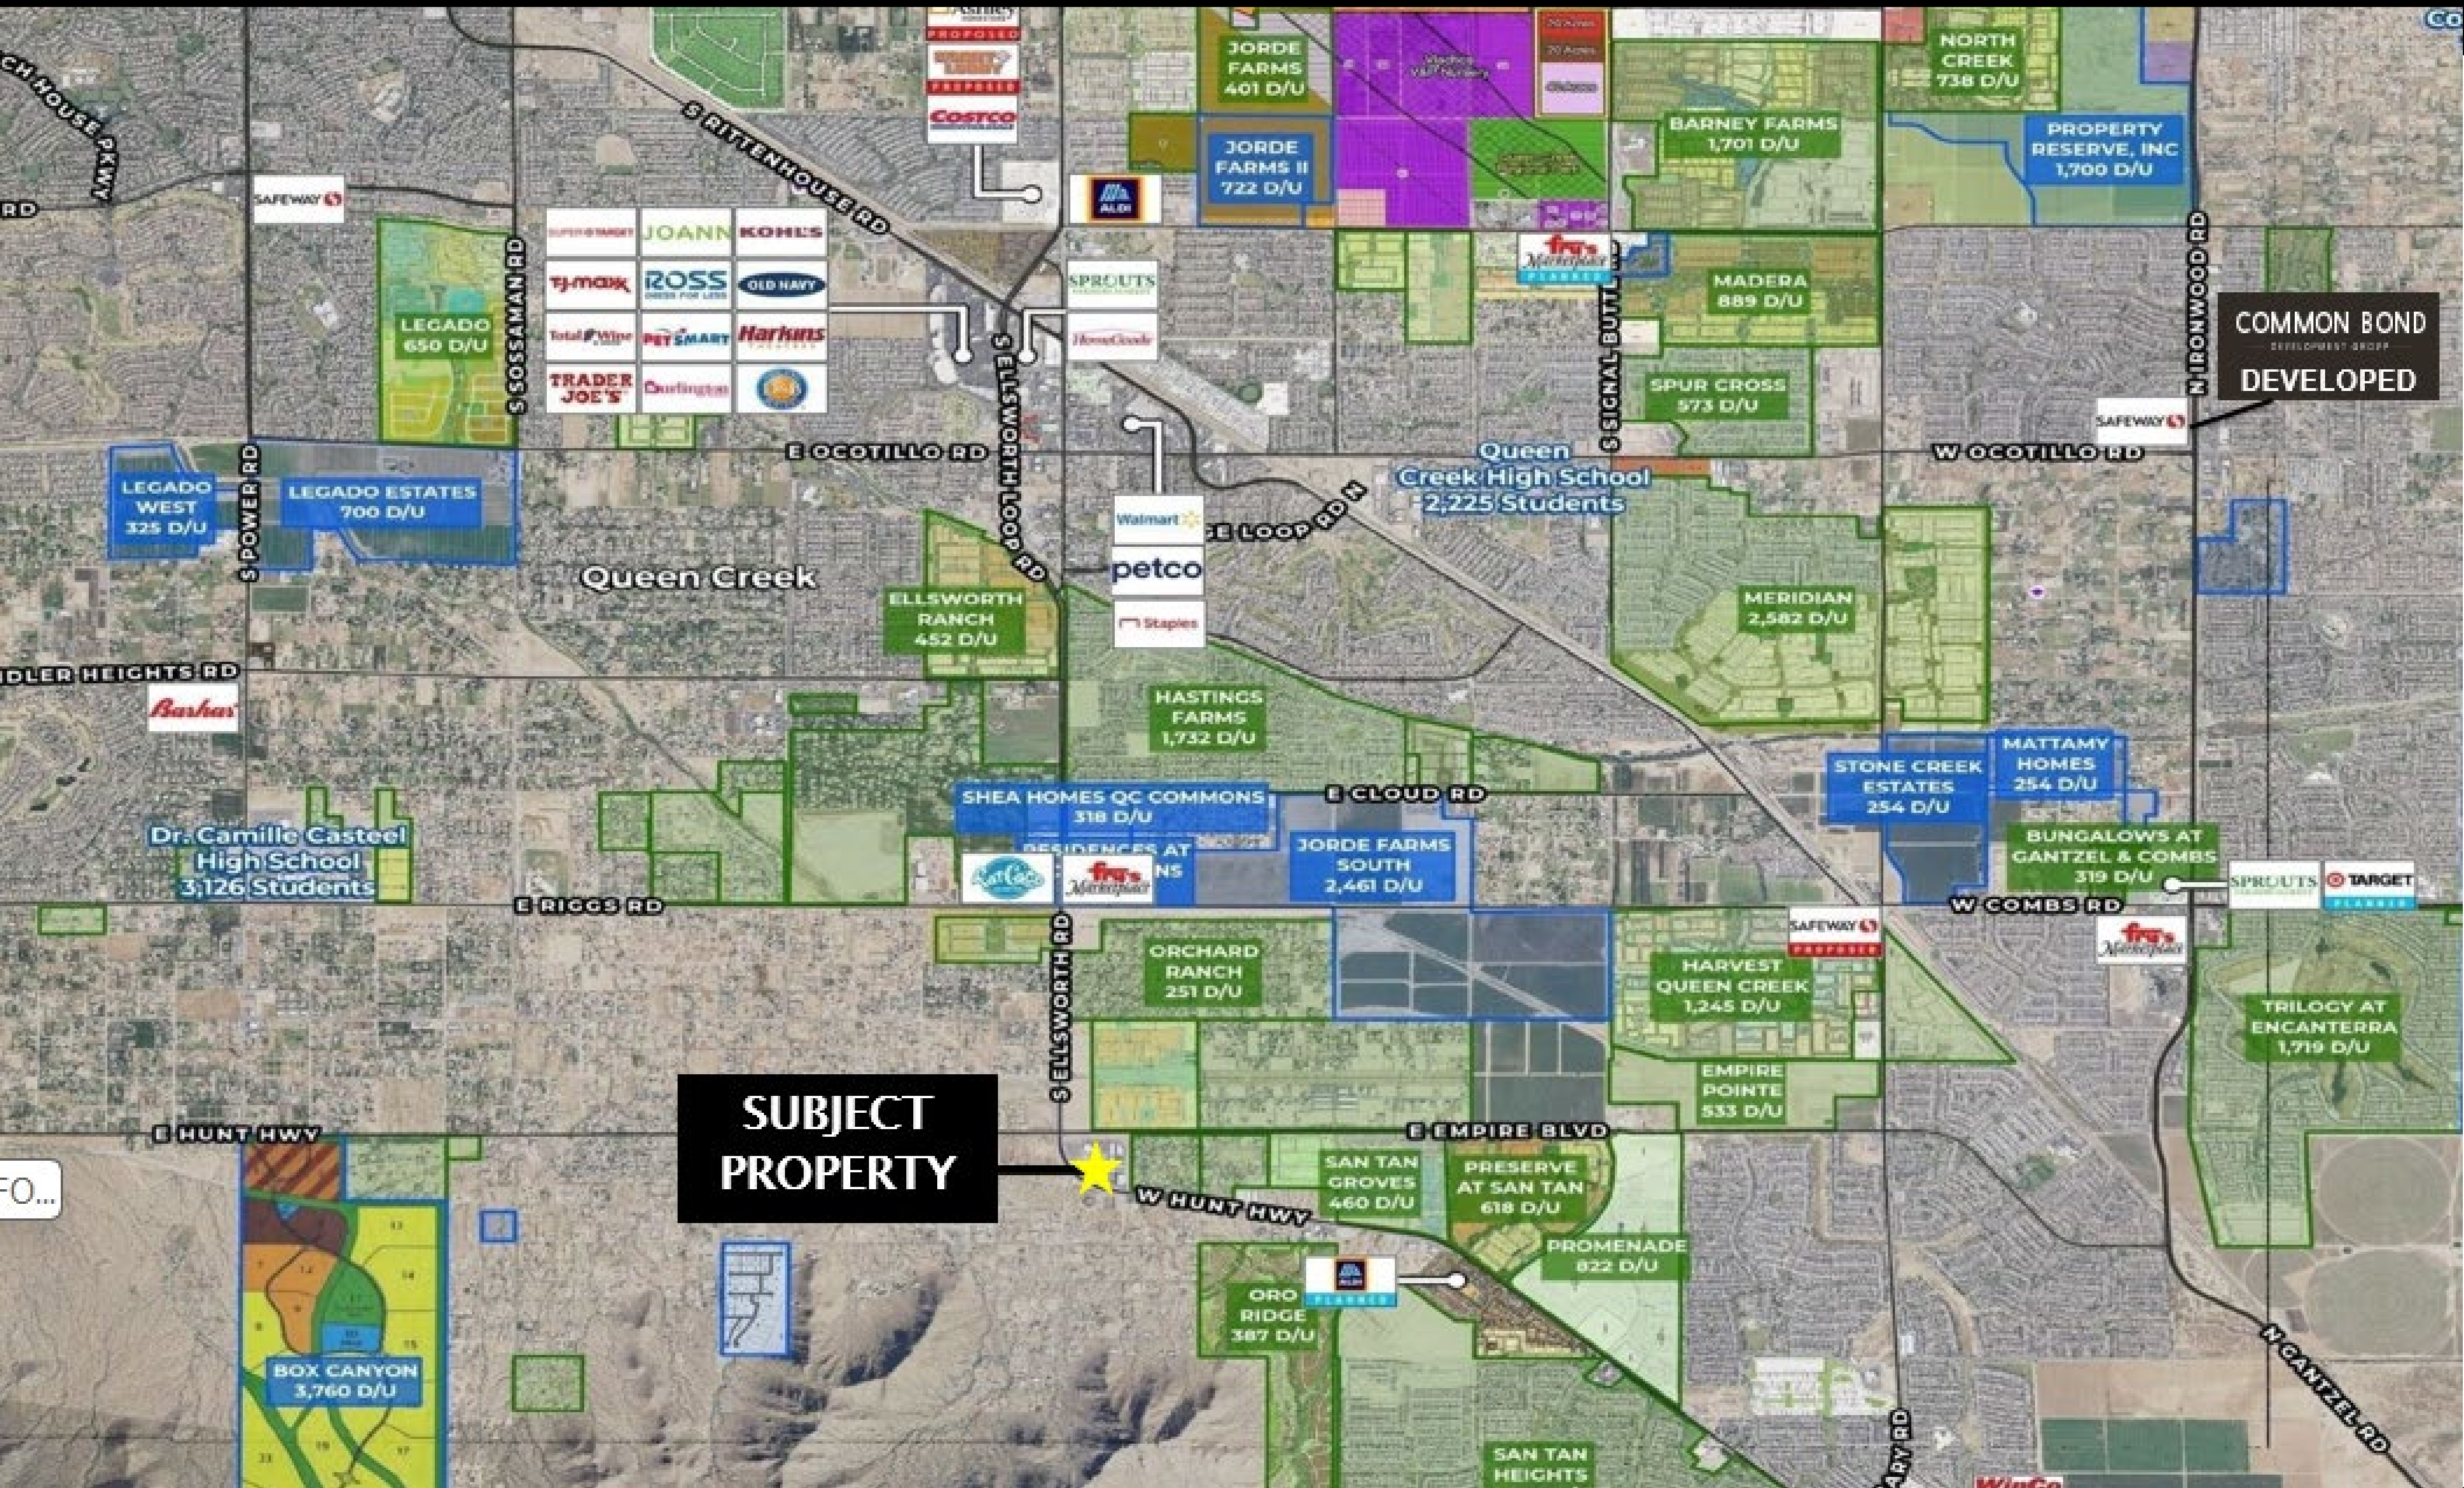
PROPOSED
PROPOSED
COSTCO
JORDE FARMS 401 D/U
JORDE FARMS II 722 D/U
NORTH CREEK 738 D/U
BARNEY FARMS 1,701 D/U
PROPERTY RESERVE, INC 1,700 D/U
S RITTENHOUSE RD
CH HOUSE PKWY
RD
SAFEWAY
ALDI
SUPER TARGET
JOANN
KOHL'S
TJ.maxx
ROSS
OLD NAVY
Total Wine
PETSMART
Harkins
TRADER JOE'S
Burlington
SPROUTS
HomeGoods
Fry's Marketplace PLANNED
MADERA 889 D/U
LEGADO 650 D/U
S SOSSAMAN RD
S ELLSWORTH LOOP RD
S SIGNAL BUTTE
SPUR CROSS 573 D/U
N IRONWOOD RD
COMMON BOND DEVELOPMENT GROUP
DEVELOPED
SAFEWAY
E OCOTILLO RD
Queen Creek High School 2,225 Students
W OCOTILLO RD
LEGADO WEST 325 D/U
S POWER RD
LEGADO ESTATES 700 D/U
Walmart
petco
Staples
E LOOP RD N
Queen Creek
ELLSWORTH RANCH 452 D/U
MERIDIAN 2,582 D/U
DLER HEIGHTS RD
Bashas'
HASTINGS FARMS 1,732 D/U
STONE CREEK ESTATES 254 D/U
MATTAMY HOMES 254 D/U
SHEA HOMES QC COMMONS 318 D/U
E CLOUD RD
Dr. Camille Casteel High School 3,126 Students
RESIDENCES AT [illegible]NS
JORDE FARMS SOUTH 2,461 D/U
BUNGALOWS AT GANTZEL & COMBS 319 D/U
SPROUTS
TARGET PLANNED
Fry's Marketplace
E RIGGS RD
W COMBS RD
SAFEWAY PROPOSED
Fry's Marketplace
S ELLSWORTH RD
ORCHARD RANCH 251 D/U
HARVEST QUEEN CREEK 1,245 D/U
TRILOGY AT ENCANTERRA 1,719 D/U
EMPIRE POINTE 533 D/U
SUBJECT PROPERTY
E HUNT HWY
E EMPIRE BLVD
FO...
SAN TAN GROVES 460 D/U
PRESERVE AT SAN TAN 618 D/U
W HUNT HWY
PROMENADE 822 D/U
ALDI PLANNED
ORO RIDGE 387 D/U
BOX CANYON 3,760 D/U
N GANTZEL RD
ARY RD
SAN TAN HEIGHTS
WinCo